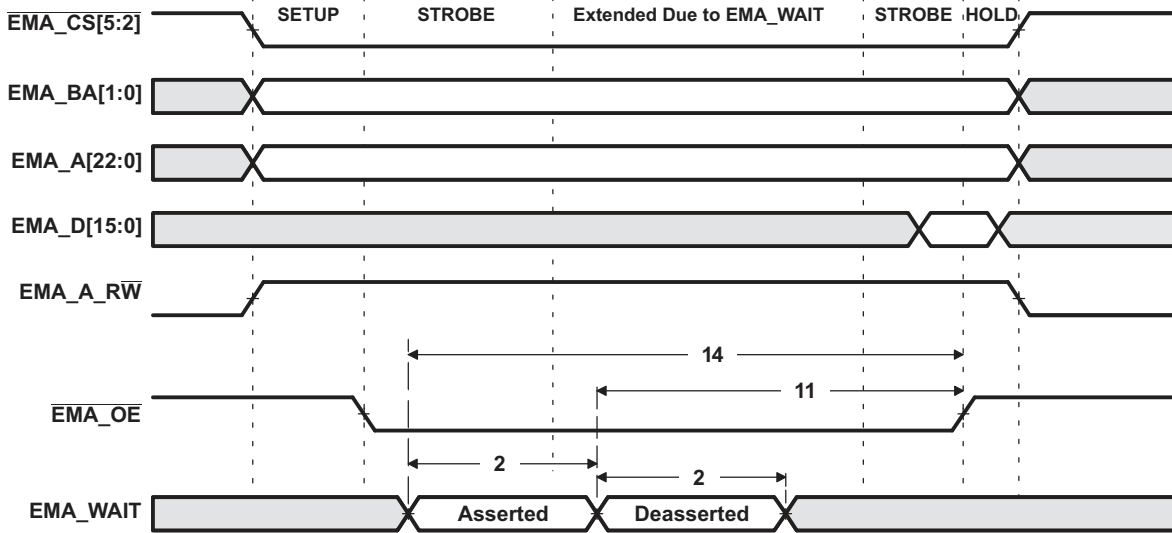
$\overline{\text{EMA\_CS[5:2]}}$

SETUP STROBE Extended Due to EMA_WAIT STROBE HOLD

EMA_BA[1:0]

EMA_A[22:0]

EMA_D[15:0]

EMA_A_R$\overline{\text{W}}$

14

11

$\overline{\text{EMA\_OE}}$

2

2

EMA_WAIT

Asserted

Deasserted